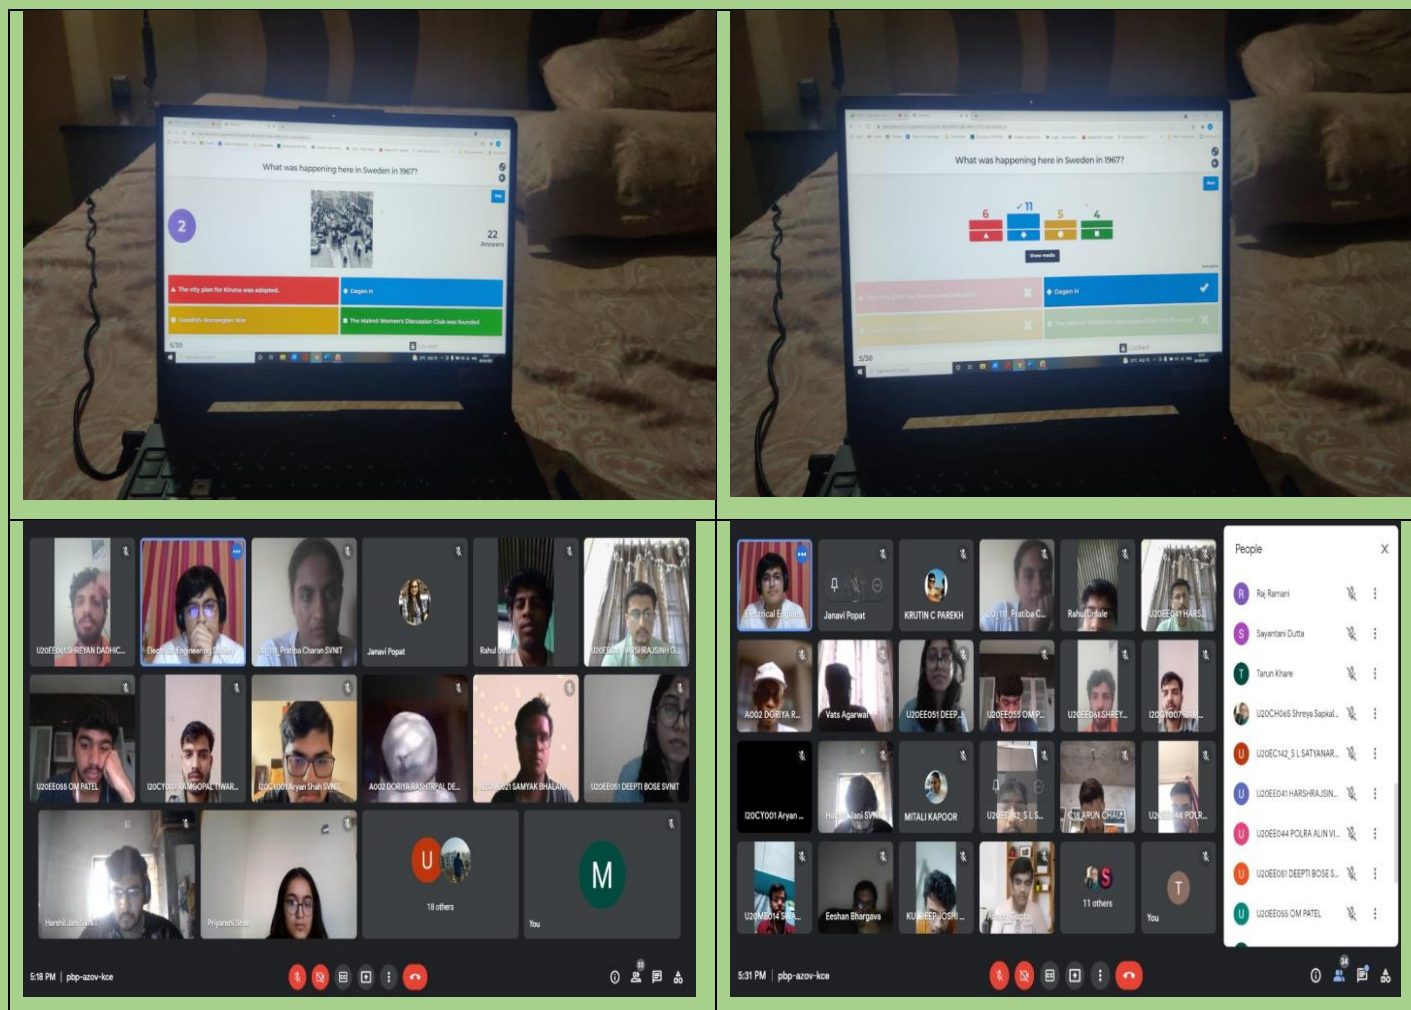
What was happening here in Sweden in 1967?

2

22
Answers

The city plan for Kiruna was adopted.

Dagen H

Swedish Homespun War

The Malmö Women's Discussion Club was founded

5/30

What was happening here in Sweden in 1967?

6 11 5 4

Dagen H

5/30

U20EE061 SHREYAN DADHIC...
Electrical Engineering Society
U20... Pratiba Charan SVNIT
Janavi Popat
Rahul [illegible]
U20EE... HARSHRAJSINH G...
U20EE055 OM PATEL
I20CY007 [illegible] TIWAR...
I20CY001 Aryan Shah SVNIT
A002 DORIYA RASHTRPAL DE...
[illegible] SAMYAK BHALAN...
U20EE051 DEEPTI BOSE SVNIT
Harshil Jani SVNIT
Priyanshi Shah
18 others
You

5:18 PM | pbp-azov-kce

Electrical Engineering
Janavi Popat
KRUTIN C PAREKH
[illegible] Pratiba C...
Rahul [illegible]
U20EE041 HARS...
A002 DORIYA R...
Vats Agarwal
U20EE051 DEEP...
U20EE055 OM P...
U20EE061 SHREY...
I20CY007 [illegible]
I20CY001 Aryan ...
Harshil Jani SVNIT
MITALI KAPOOR
U20EC142 S L S...
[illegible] ARUN CHAU...
U20EE044 POLR...
U20ME014 SVA...
Eeshan Bhargava
KULDEEP JOSHI ...
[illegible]
11 others
You

People
Raj Ramani
Sayantani Dutta
Tarun Khare
U20CH065 Shreya Sapkal...
U20EC142 S L SATYANAR...
U20EE041 HARSHRAJSIN...
U20EE044 POLRA ALIN VI...
U20EE051 DEEPTI BOSE S...
U20EE055 OM PATEL

5:31 PM | pbp-azov-kce